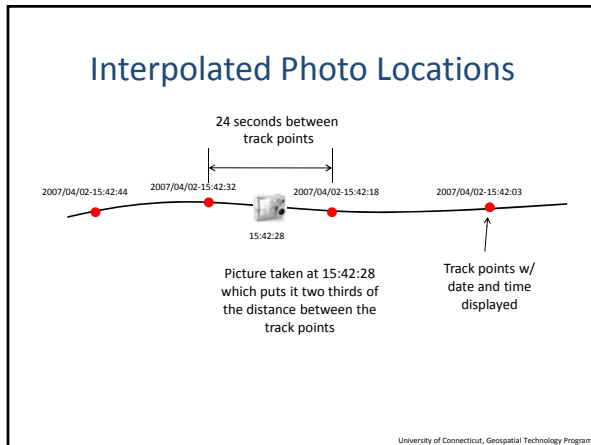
Interpolated Photo Locations

24 seconds between track points

2007/04/02-15:42:44

2007/04/02-15:42:32

2007/04/02-15:42:18

2007/04/02-15:42:03

15:42:28

Picture taken at 15:42:28 which puts it two thirds of the distance between the track points

Track points w/ date and time displayed

University of Connecticut, Geospatial Technology Program